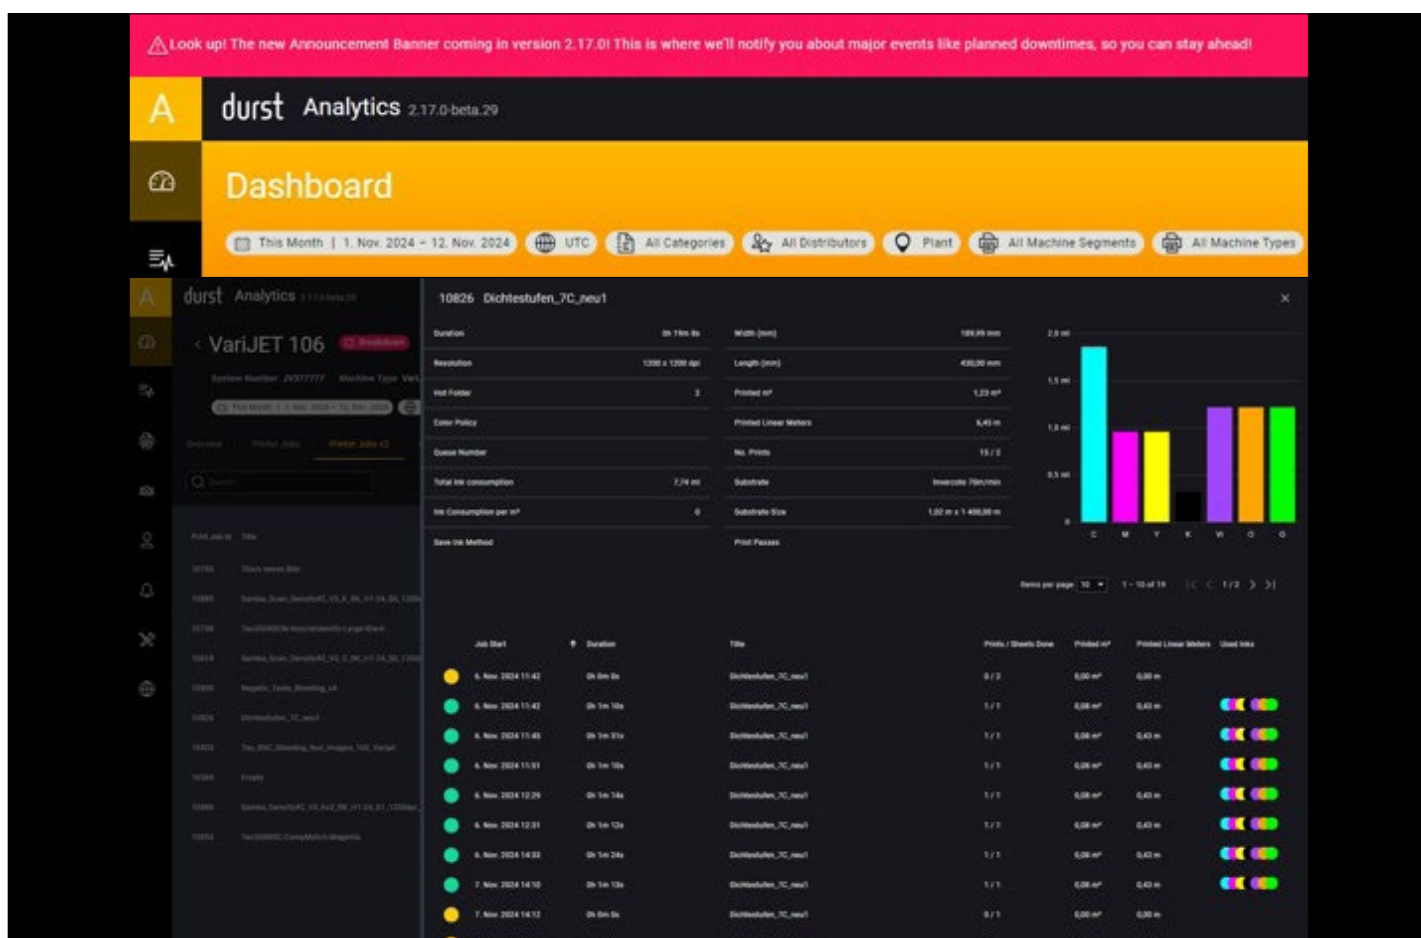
Look up! The new Announcement Banner coming in version 2.17.0! This is where we'll notify you about major events like planned downtimes, so you can stay ahead!

A

durst Analytics 2.17.0-beta.29

Dashboard

This Month | 1. Nov. 2024 - 12. Nov. 2024

UTC

All Categories

All Distributors

Plant

All Machine Segments

All Machine Types

durst Analytics

VariJET 106

10826 Dichtestufen_7C_neu1

×

| Duration | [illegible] | Width (mm) | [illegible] |
|---|---|---|---|
| Resolution | 1200 x 1200 dpi | Length (mm) | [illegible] |
| Hot Folder | 2 | Printed m² | 1,23 m² |
| Color Policy | | Printed Linear Meters | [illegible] |
| Queue Number | | No. Prints | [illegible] |
| Total ink consumption | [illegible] | Substrate | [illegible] |
| Ink Consumption per m² | 0 | Substrate Size | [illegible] |
| Save Ink Method | | Print Passes | |

2,0 ml
1,5 ml
1,0 ml
0,5 ml
0

C M Y K W O G

Items per page 10 1 - 10 of 19 1/2

| Job Start | Duration | Title | Prints / Sheets Done | Printed m² | Printed Linear Meters | Used Inks |
|---|---|---|---|---|---|---|
| 6. Nov. 2024 11:42 | 0h 0m 0s | Dichtestufen_7C_neu1 | 0/2 | 0,00 m² | 0,00 m | |
| 6. Nov. 2024 11:42 | 0h 1m 10s | Dichtestufen_7C_neu1 | 1/1 | 0,08 m² | 0,43 m | |
| 6. Nov. 2024 11:45 | 0h 1m 31s | Dichtestufen_7C_neu1 | 1/1 | 0,08 m² | 0,43 m | |
| 6. Nov. 2024 11:51 | 0h 1m 10s | Dichtestufen_7C_neu1 | 1/1 | 0,08 m² | 0,43 m | |
| 6. Nov. 2024 12:29 | 0h 1m 14s | Dichtestufen_7C_neu1 | 1/1 | 0,08 m² | 0,43 m | |
| 6. Nov. 2024 12:31 | 0h 1m 12s | Dichtestufen_7C_neu1 | 1/1 | 0,08 m² | 0,43 m | |
| 6. Nov. 2024 14:32 | 0h 1m 24s | Dichtestufen_7C_neu1 | 1/1 | 0,08 m² | 0,43 m | |
| 7. Nov. 2024 14:10 | 0h 1m 13s | Dichtestufen_7C_neu1 | 1/1 | 0,08 m² | 0,43 m | |
| 7. Nov. 2024 14:12 | 0h 0m 0s | Dichtestufen_7C_neu1 | 0/1 | 0,00 m² | 0,00 m | |